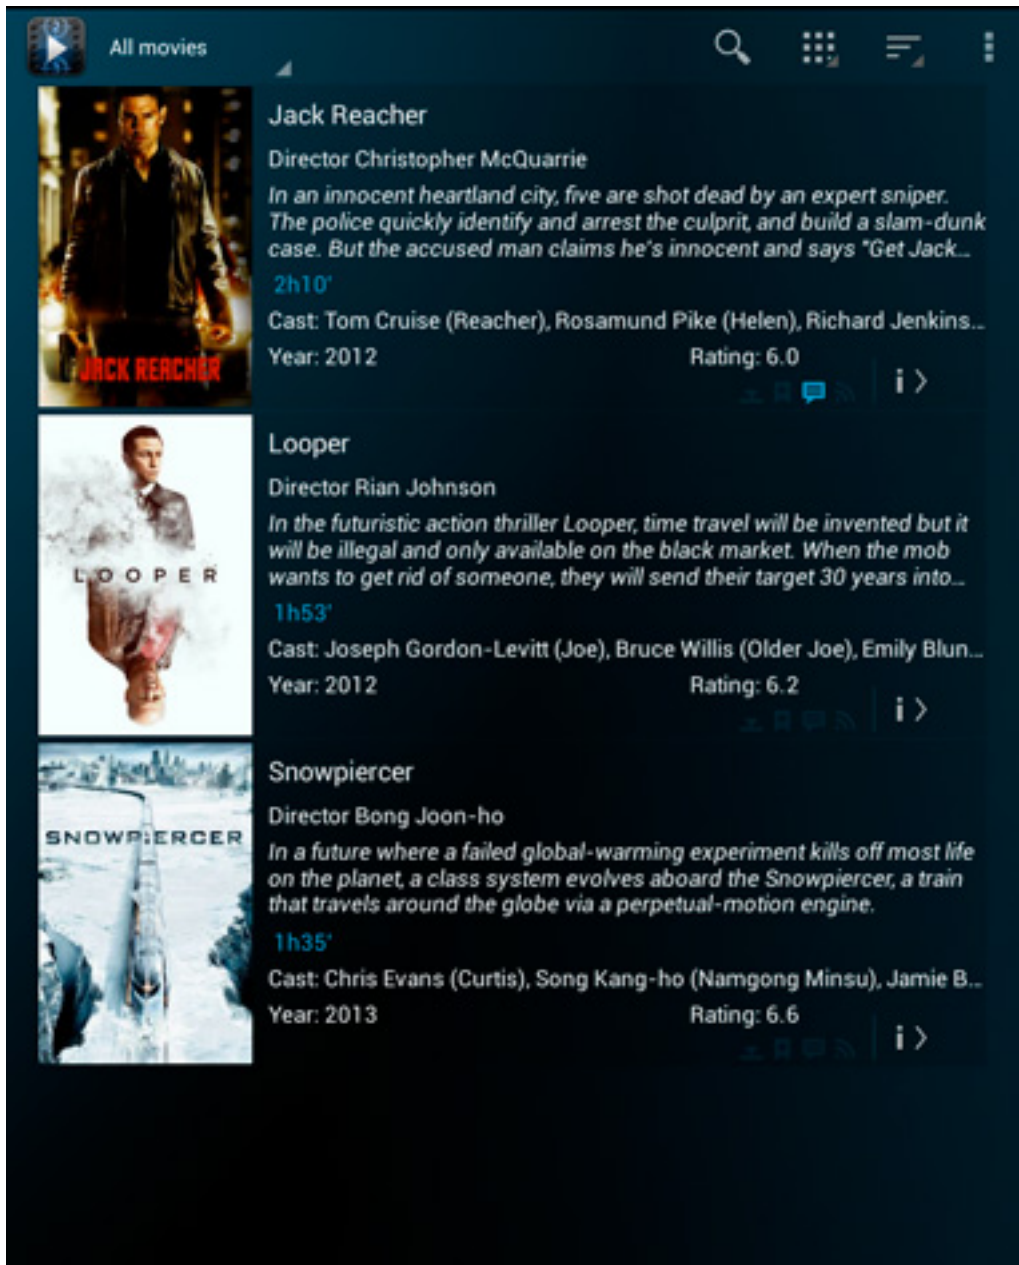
All movies

JACK REACHER

Jack Reacher

Director Christopher McQuarrie

In an innocent heartland city, five are shot dead by an expert sniper. The police quickly identify and arrest the culprit, and build a slam-dunk case. But the accused man claims he's innocent and says "Get Jack...

2h10'

Cast: Tom Cruise (Reacher), Rosamund Pike (Helen), Richard Jenkins...

Year: 2012

Rating: 6.0

LOOPER

Looper

Director Rian Johnson

In the futuristic action thriller Looper, time travel will be invented but it will be illegal and only available on the black market. When the mob wants to get rid of someone, they will send their target 30 years into...

1h53'

Cast: Joseph Gordon-Levitt (Joe), Bruce Willis (Older Joe), Emily Blun...

Year: 2012

Rating: 6.2

SNOWPIERCER

Snowpiercer

Director Bong Joon-ho

In a future where a failed global-warming experiment kills off most life on the planet, a class system evolves aboard the Snowpiercer, a train that travels around the globe via a perpetual-motion engine.

1h35'

Cast: Chris Evans (Curtis), Song Kang-ho (Namgong Minsu), Jamie B...

Year: 2013

Rating: 6.6